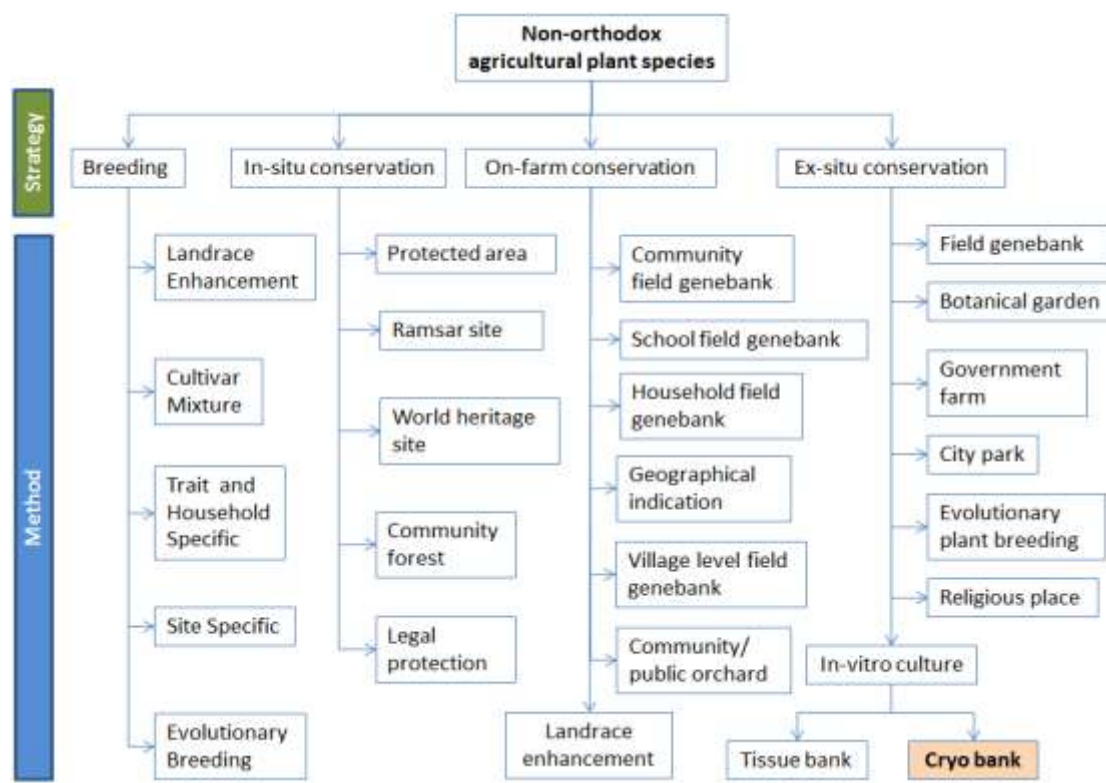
Non-orthodox agricultural plant species

Strategy

Breeding

In-situ conservation

On-farm conservation

Ex-situ conservation

Method

Landrace Enhancement

Cultivar Mixture

Trait and Household Specific

Site Specific

Evolutionary Breeding

Protected area

Ramsar site

World heritage site

Community forest

Legal protection

Community field genebank

School field genebank

Household field genebank

Geographical indication

Village level field genebank

Community/ public orchard

Landrace enhancement

Field genebank

Botanical garden

Government farm

City park

Evolutionary plant breeding

Religious place

In-vitro culture

Tissue bank

Cryo bank